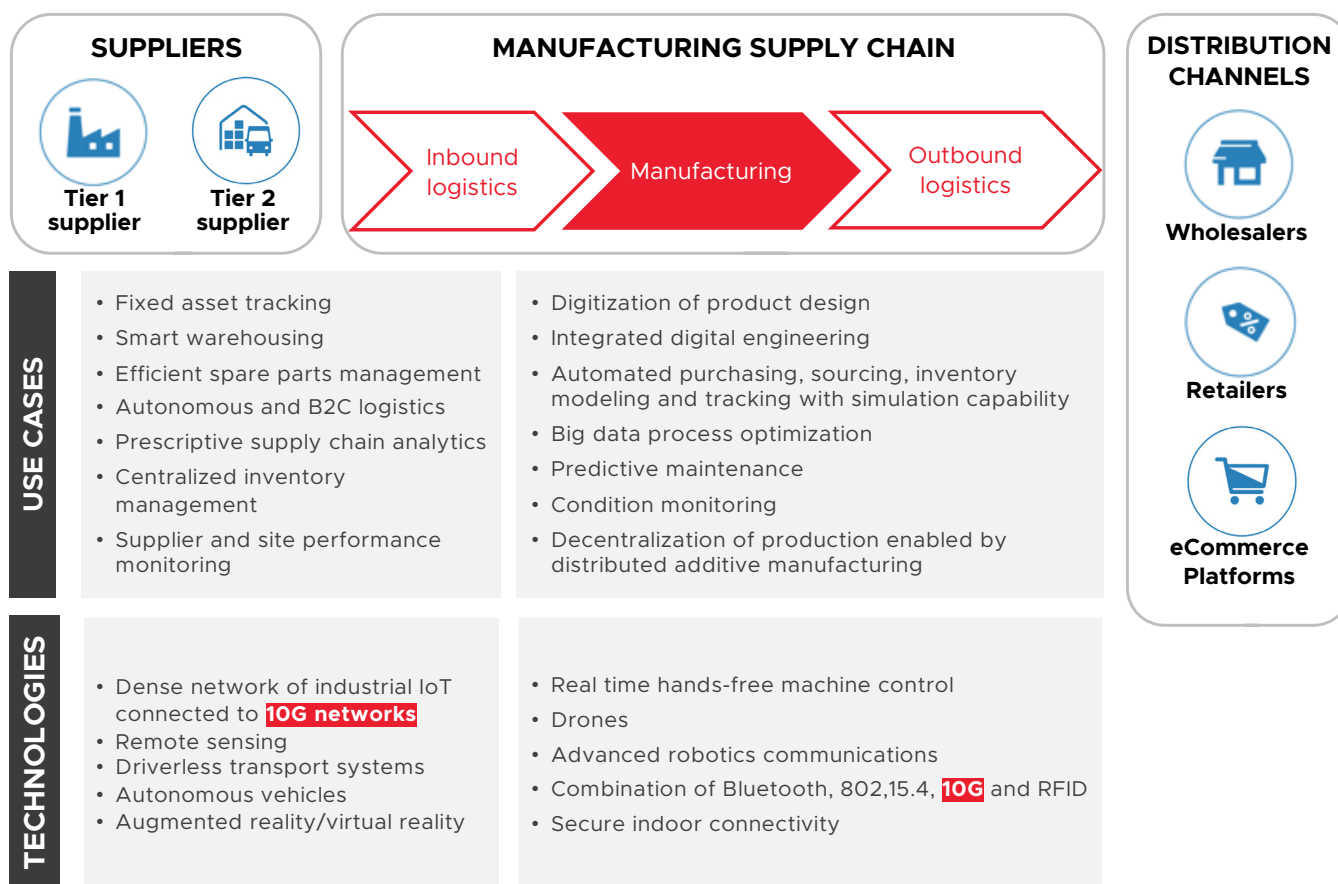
SUPPLIERS

Tier 1 supplier

Tier 2 supplier

MANUFACTURING SUPPLY CHAIN

Inbound logistics

Manufacturing

Outbound logistics

DISTRIBUTION CHANNELS

Wholesalers

Retailers

eCommerce Platforms

USE CASES

• Fixed asset tracking
• Smart warehousing
• Efficient spare parts management
• Autonomous and B2C logistics
• Prescriptive supply chain analytics
• Centralized inventory management
• Supplier and site performance monitoring

• Digitization of product design
• Integrated digital engineering
• Automated purchasing, sourcing, inventory modeling and tracking with simulation capability
• Big data process optimization
• Predictive maintenance
• Condition monitoring
• Decentralization of production enabled by distributed additive manufacturing

TECHNOLOGIES

• Dense network of industrial IoT connected to 10G networks
• Remote sensing
• Driverless transport systems
• Autonomous vehicles
• Augmented reality/virtual reality

• Real time hands-free machine control
• Drones
• Advanced robotics communications
• Combination of Bluetooth, 802,15.4, 10G and RFID
• Secure indoor connectivity